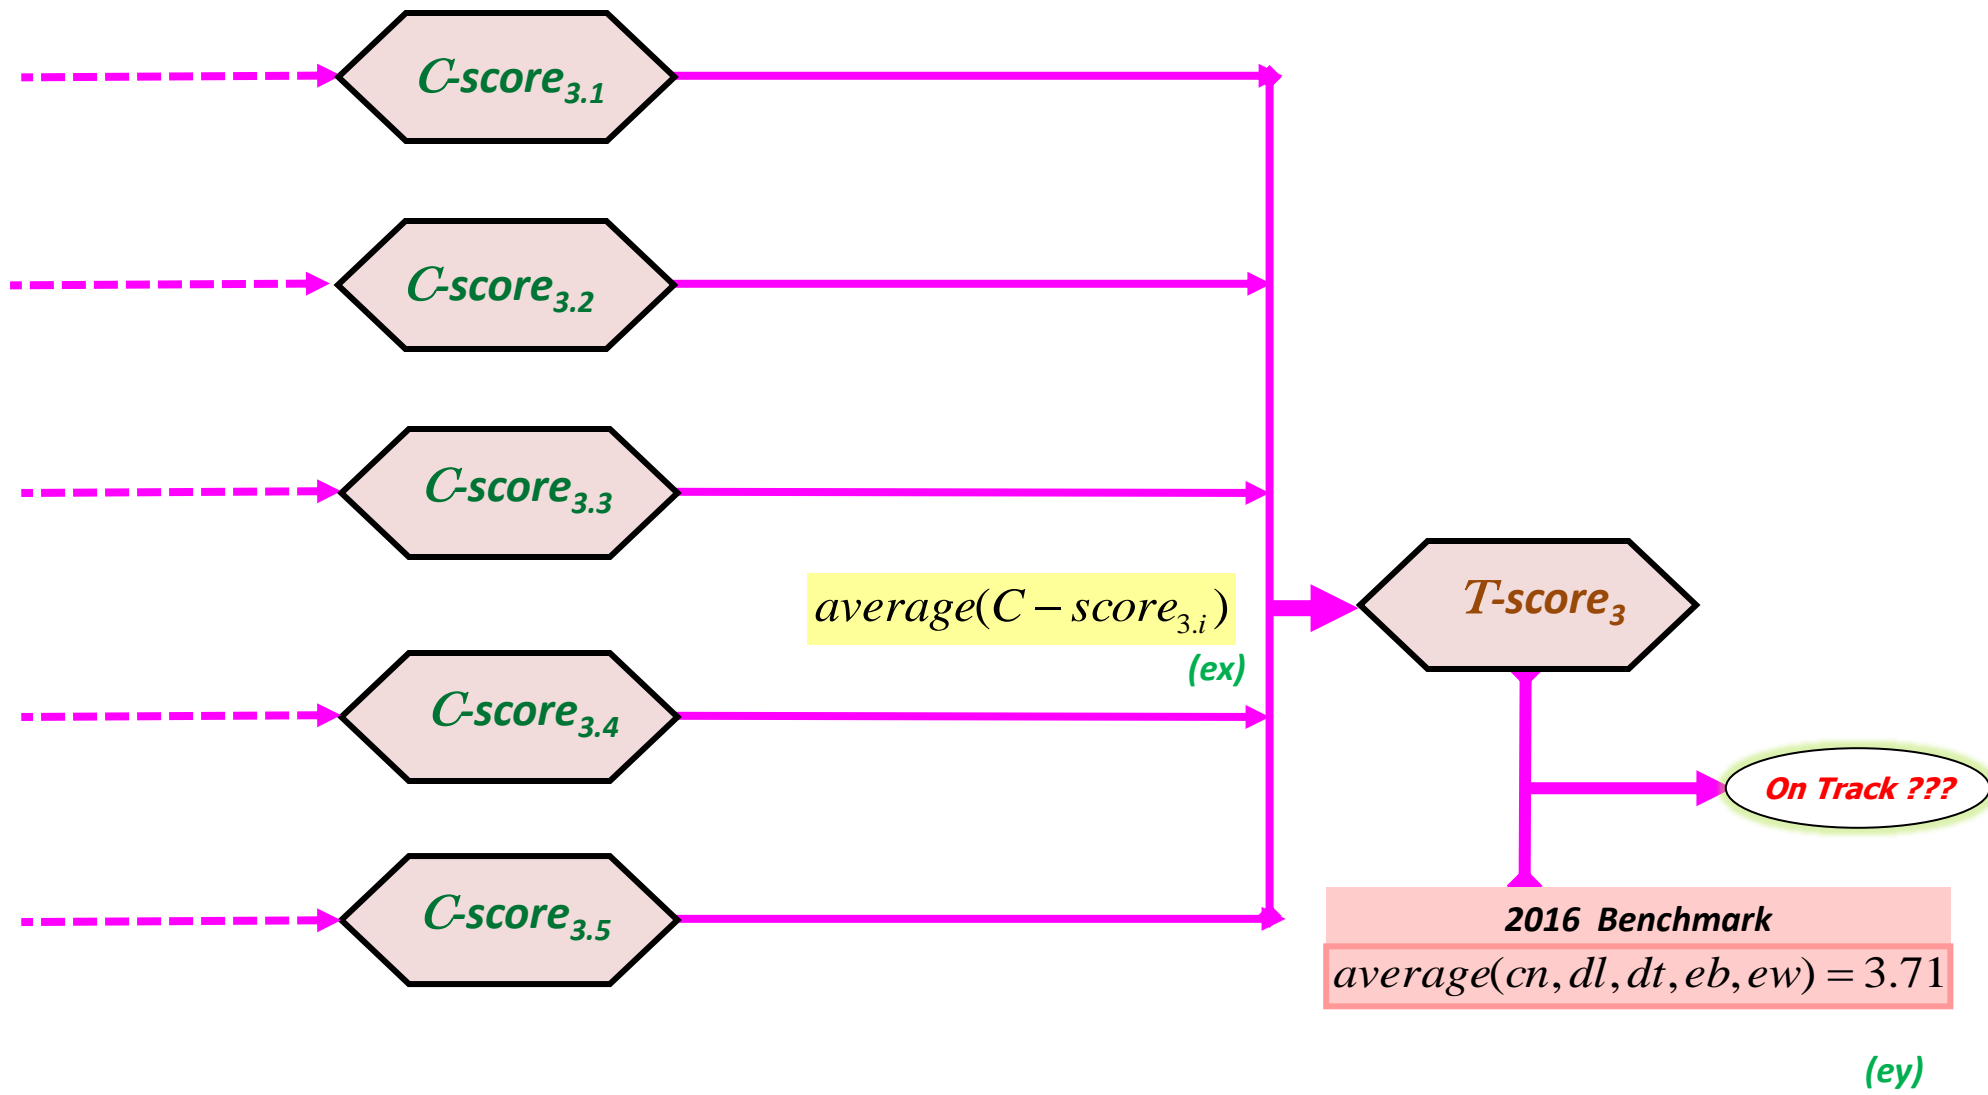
C-score$_{3.1}$

C-score$_{3.2}$

C-score$_{3.3}$

$average(C-score_{3.i})$

(ex)

T-score$_{3}$

C-score$_{3.4}$

On Track ???

C-score$_{3.5}$

2016 Benchmark

$average(cn, dl, dt, eb, ew) = 3.71$

(ey)